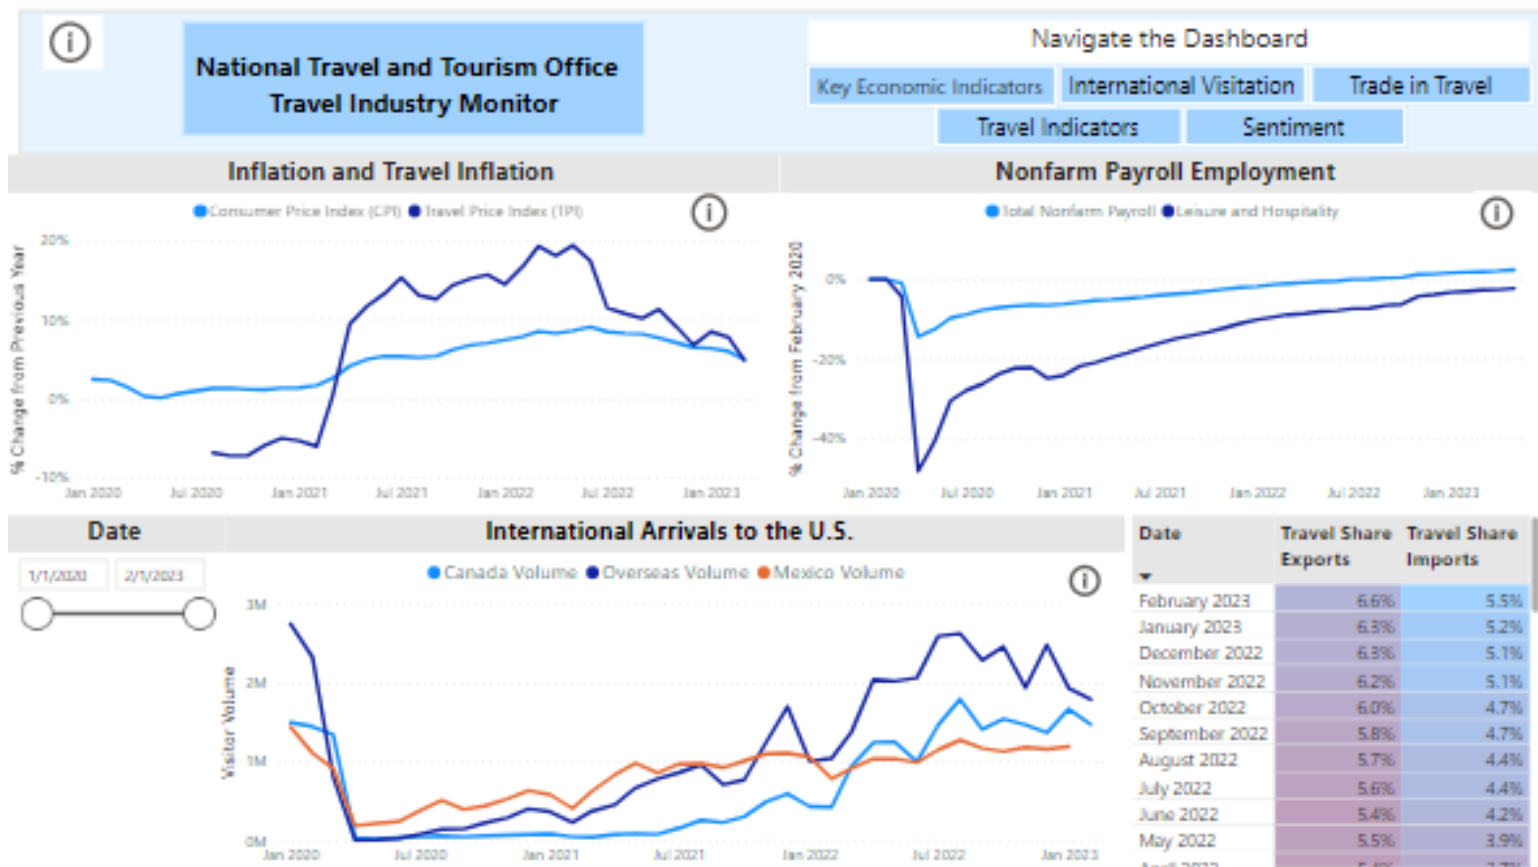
National Travel and Tourism Office
Travel Industry Monitor

Navigate the Dashboard

Key Economic Indicators | International Visitation | Trade in Travel
Travel Indicators | Sentiment

Inflation and Travel Inflation

Consumer Price Index (CPI) Travel Price Index (TPI)

% Change from Previous Year

20%
10%
0%
-10%

Jan 2020 Jul 2020 Jan 2021 Jul 2021 Jan 2022 Jul 2022 Jan 2023

Nonfarm Payroll Employment

Total Nonfarm Payroll Leisure and Hospitality

% Change from February 2020

0%
-20%
-40%

Jan 2020 Jul 2020 Jan 2021 Jul 2021 Jan 2022 Jul 2022 Jan 2023

Date

1/1/2020 2/1/2023

International Arrivals to the U.S.

Canada Volume Overseas Volume Mexico Volume

Visitor Volume

3M
2M
1M
0M

Jan 2020 Jul 2020 Jan 2021 Jul 2021 Jan 2022 Jul 2022 Jan 2023

| Date | Travel Share Exports | Travel Share Imports |
|---|---|---|
| February 2023 | 6.6% | 5.5% |
| January 2023 | 6.3% | 5.2% |
| December 2022 | 6.3% | 5.1% |
| November 2022 | 6.2% | 5.1% |
| October 2022 | 6.0% | 4.7% |
| September 2022 | 5.8% | 4.7% |
| August 2022 | 5.7% | 4.4% |
| July 2022 | 5.6% | 4.4% |
| June 2022 | 5.4% | 4.2% |
| May 2022 | 5.5% | 3.9% |
| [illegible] | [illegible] | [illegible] |